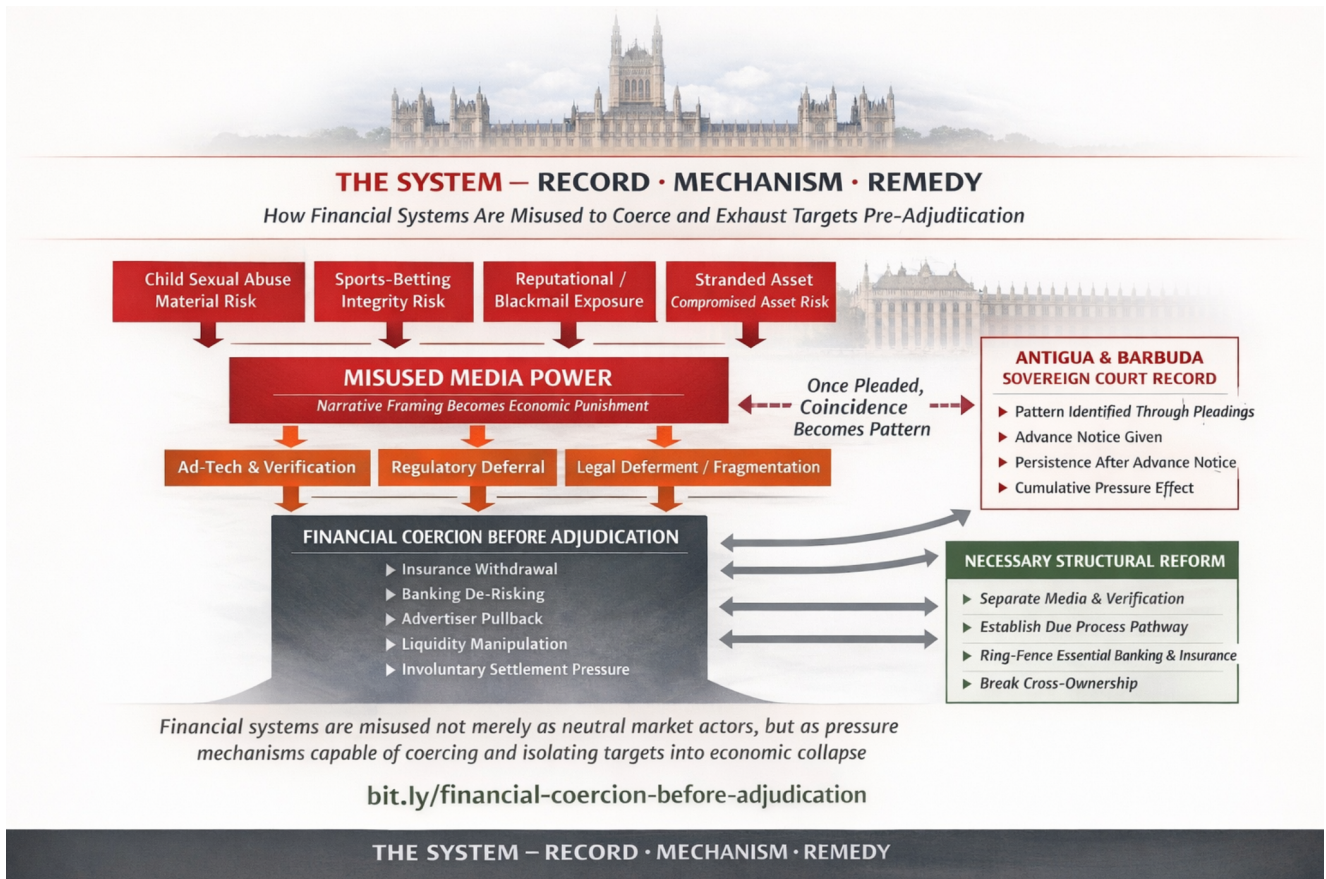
THE SYSTEM — RECORD · MECHANISM · REMEDY

How Financial Systems Are Misused to Coerce and Exhaust Targets Pre-Adjudication

Child Sexual Abuse Material Risk

Sports-Betting Integrity Risk

Reputational / Blackmail Exposure

Stranded Asset
Compromised Asset Risk

MISUSED MEDIA POWER
Narrative Framing Becomes Economic Punishment

Once Pleaded, Coincidence Becomes Pattern

ANTIGUA & BARBUDA
SOVEREIGN COURT RECORD

▸ Pattern Identified Through Pleadings
▸ Advance Notice Given
▸ Persistence After Advance Notice
▸ Cumulative Pressure Effect

Ad-Tech & Verification

Regulatory Deferral

Legal Deferment / Fragmentation

FINANCIAL COERCION BEFORE ADJUDICATION

▸ Insurance Withdrawal
▸ Banking De-Risking
▸ Advertiser Pullback
▸ Liquidity Manipulation
▸ Involuntary Settlement Pressure

NECESSARY STRUCTURAL REFORM

▸ Separate Media & Verification
▸ Establish Due Process Pathway
▸ Ring-Fence Essential Banking & Insurance
▸ Break Cross-Ownership

Financial systems are misused not merely as neutral market actors, but as pressure mechanisms capable of coercing and isolating targets into economic collapse

bit.ly/financial-coercion-before-adjudication

THE SYSTEM — RECORD · MECHANISM · REMEDY